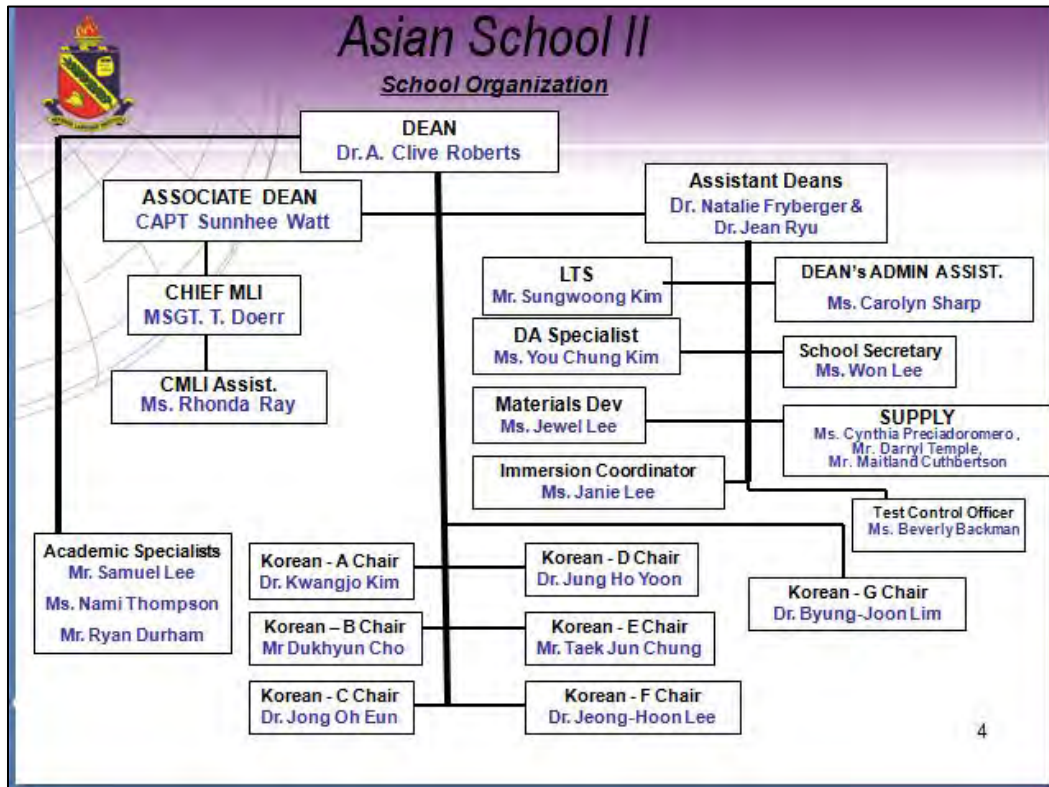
Asian School II

School Organization

DEAN
Dr. A. Clive Roberts

ASSOCIATE DEAN
CAPT Sunnhee Watt

Assistant Deans
Dr. Natalie Fryberger &
Dr. Jean Ryu

CHIEF MLI
MSGT. T. Doerr

CMLI Assist.
Ms. Rhonda Ray

LTS
Mr. Sungwoong Kim

DEAN's ADMIN ASSIST.
Ms. Carolyn Sharp

DA Specialist
Ms. You Chung Kim

School Secretary
Ms. Won Lee

Materials Dev
Ms. Jewel Lee

SUPPLY
Ms. Cynthia Preciadoromero,
Mr. Darryl Temple,
Mr. Maitland Cuthbertson

Immersion Coordinator
Ms. Janie Lee

Test Control Officer
Ms. Beverly Backman

Academic Specialists
Mr. Samuel Lee
Ms. Nami Thompson
Mr. Ryan Durham

Korean - A Chair
Dr. Kwangjo Kim

Korean - D Chair
Dr. Jung Ho Yoon

Korean - G Chair
Dr. Byung-Joon Lim

Korean – B Chair
Mr Dukhyun Cho

Korean - E Chair
Mr. Taek Jun Chung

Korean - C Chair
Dr. Jong Oh Eun

Korean - F Chair
Dr. Jeong-Hoon Lee

4